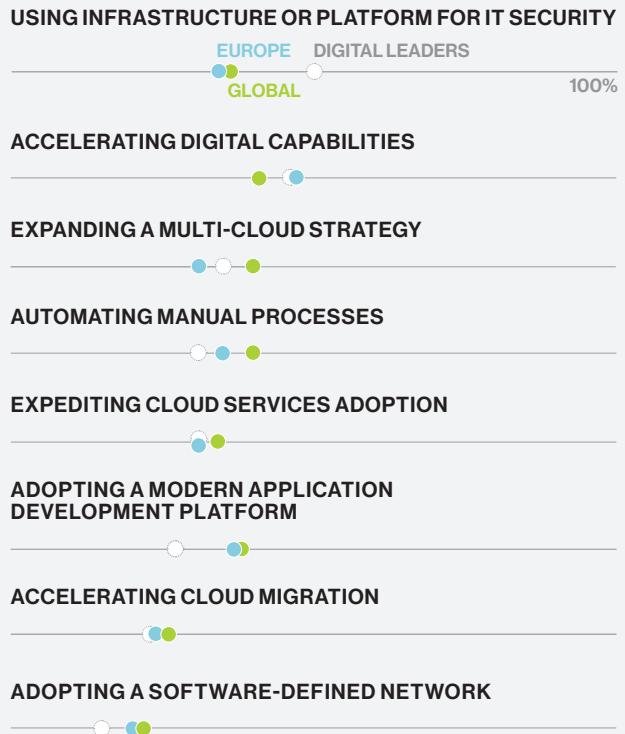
USING INFRASTRUCTURE OR PLATFORM FOR IT SECURITY

EUROPE DIGITAL LEADERS

GLOBAL

100%

ACCELERATING DIGITAL CAPABILITIES

EXPANDING A MULTI-CLOUD STRATEGY

AUTOMATING MANUAL PROCESSES

EXPEDITING CLOUD SERVICES ADOPTION

ADOPTING A MODERN APPLICATION DEVELOPMENT PLATFORM

ACCELERATING CLOUD MIGRATION

ADOPTING A SOFTWARE-DEFINED NETWORK